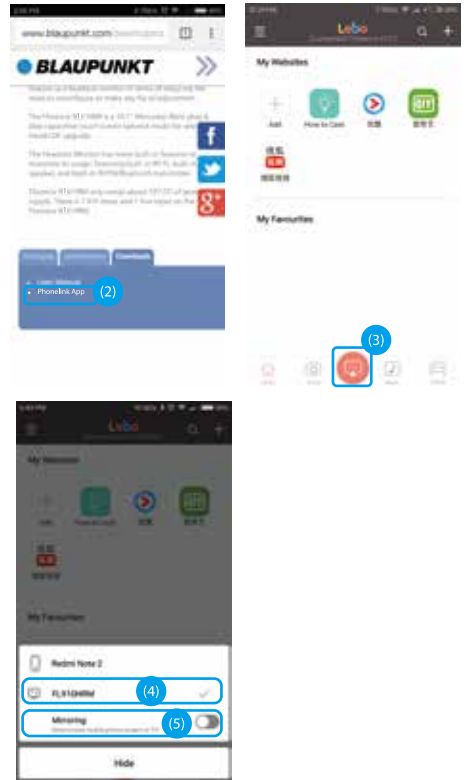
www.blaupunkt.com/downloads

BLAUPUNKT

User Manual
Phonelink App
(2)

Lebo
My Websites
Add
How to Cast
My Favourites
(3)

Lebo
My Websites
Add
How to Cast
My Favourites
Redmi Note 2
FL910HRM
(4)
Mirroring
(5)
Hide